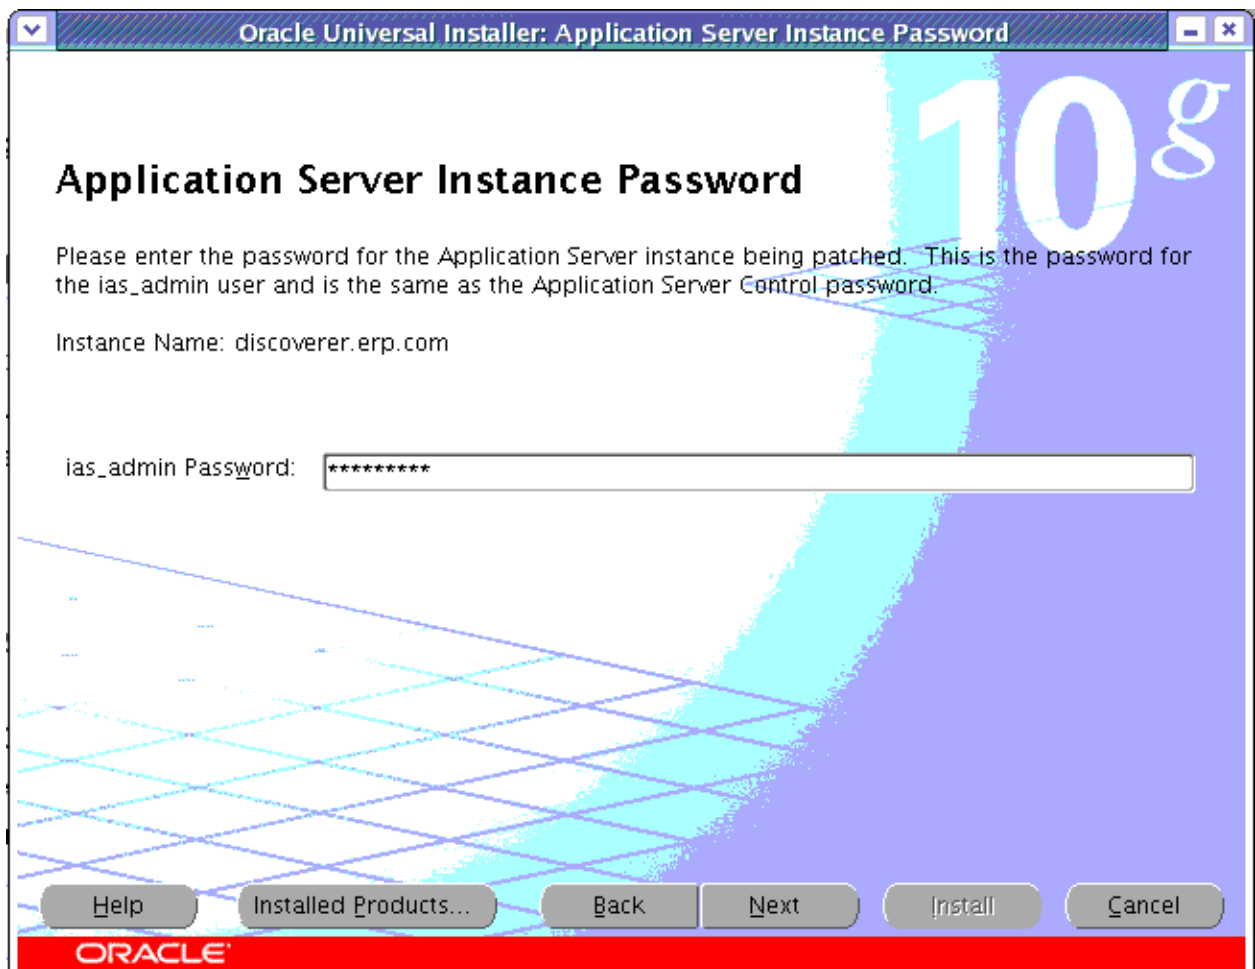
Oracle Universal Installer: Application Server Instance Password

10g

Application Server Instance Password

Please enter the password for the Application Server instance being patched. This is the password for the ias_admin user and is the same as the Application Server Control password.

Instance Name: discoverer.erp.com

ias_admin Password: *********

Help

Installed Products...

Back

Next

Install

Cancel

ORACLE